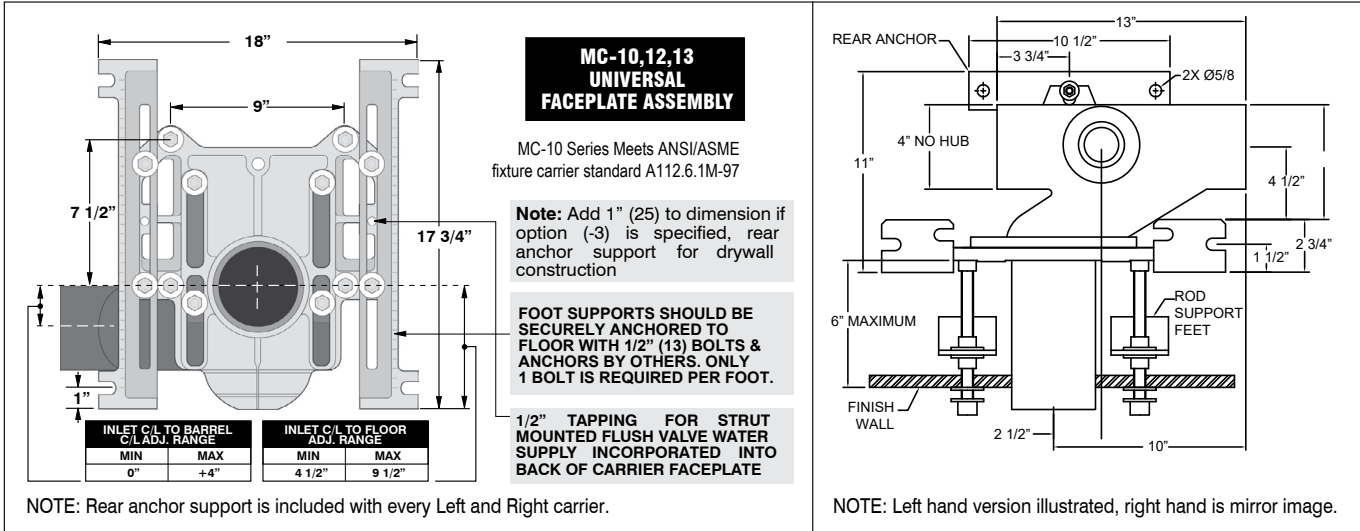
18"

9"

7 1/2"

17 3/4"

1"

MC-10,12,13
UNIVERSAL
FACEPLATE ASSEMBLY

MC-10 Series Meets ANSI/ASME fixture carrier standard A112.6.1M-97

**Note:** Add 1" (25) to dimension if option (-3) is specified, rear anchor support for drywall construction

FOOT SUPPORTS SHOULD BE SECURELY ANCHORED TO FLOOR WITH 1/2" (13) BOLTS & ANCHORS BY OTHERS. ONLY 1 BOLT IS REQUIRED PER FOOT.

1/2" TAPPING FOR STRUT MOUNTED FLUSH VALVE WATER SUPPLY INCORPORATED INTO BACK OF CARRIER FACEPLATE

| INLET C/L TO BARREL C/L ADJ. RANGE | |
|---|---|
| MIN | MAX |
| 0" | +4" |

| INLET C/L TO FLOOR ADJ. RANGE | |
|---|---|
| MIN | MAX |
| 4 1/2" | 9 1/2" |

NOTE: Rear anchor support is included with every Left and Right carrier.

13"

REAR ANCHOR

10 1/2"

3 3/4"

2X Ø5/8

4" NO HUB

11"

4 1/2"

2 3/4"

1 1/2"

6" MAXIMUM

ROD SUPPORT FEET

FINISH WALL

2 1/2"

10"

NOTE: Left hand version illustrated, right hand is mirror image.